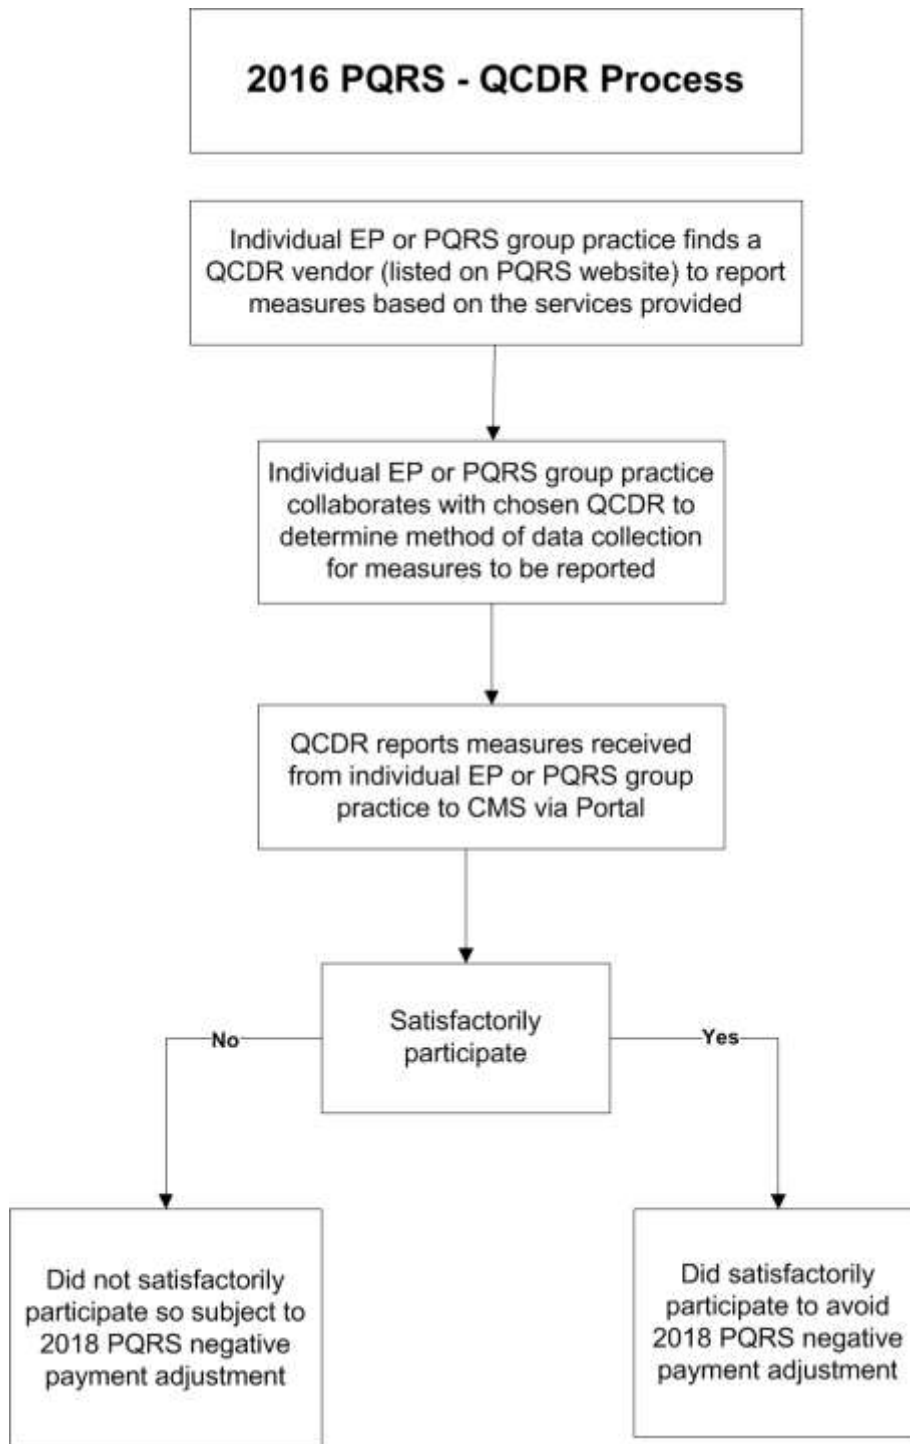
2016 PQRS - QCDR Process

Individual EP or PQRS group practice finds a QCDR vendor (listed on PQRS website) to report measures based on the services provided

Individual EP or PQRS group practice collaborates with chosen QCDR to determine method of data collection for measures to be reported

QCDR reports measures received from individual EP or PQRS group practice to CMS via Portal

Satisfactorily participate

No

Yes

Did not satisfactorily participate so subject to 2018 PQRS negative payment adjustment

Did satisfactorily participate to avoid 2018 PQRS negative payment adjustment